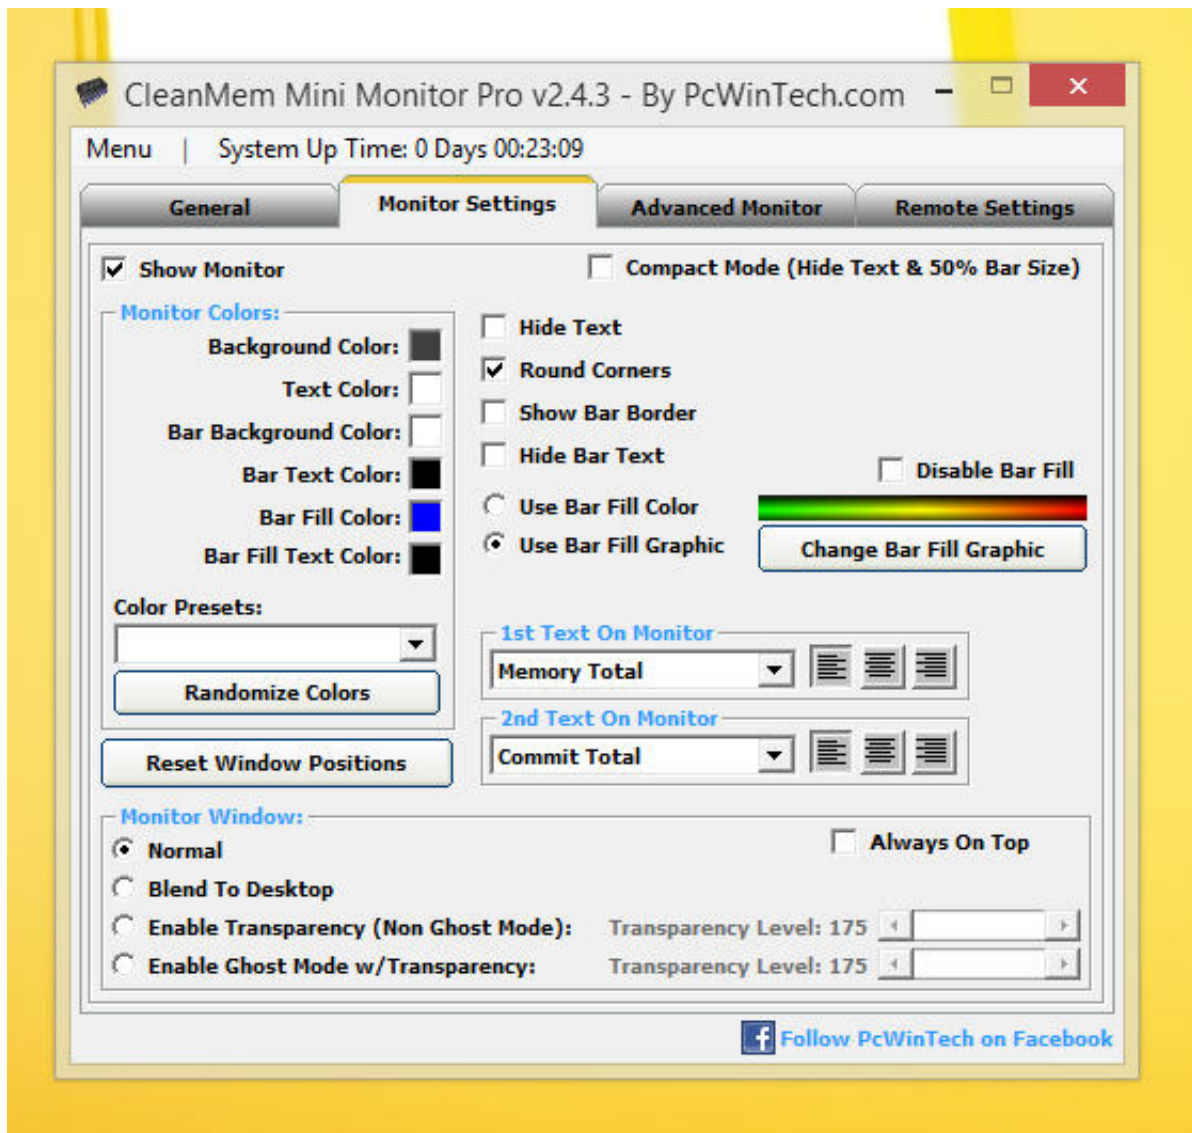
CleanMem Mini Monitor Pro v2.4.3 - By PcWinTech.com

Menu | System Up Time: 0 Days 00:23:09

General | Monitor Settings | Advanced Monitor | Remote Settings

Show Monitor

Compact Mode (Hide Text & 50% Bar Size)

Monitor Colors:

Background Color:

Text Color:

Bar Background Color:

Bar Text Color:

Bar Fill Color:

Bar Fill Text Color:

Color Presets:

Randomize Colors

Reset Window Positions

Hide Text

Round Corners

Show Bar Border

Hide Bar Text

Disable Bar Fill

Use Bar Fill Color

Use Bar Fill Graphic

Change Bar Fill Graphic

1st Text On Monitor

Memory Total

2nd Text On Monitor

Commit Total

Monitor Window:

Normal

Blend To Desktop

Enable Transparency (Non Ghost Mode):

Enable Ghost Mode w/Transparency:

Always On Top

Transparency Level: 175

Transparency Level: 175

Follow PcWinTech on Facebook